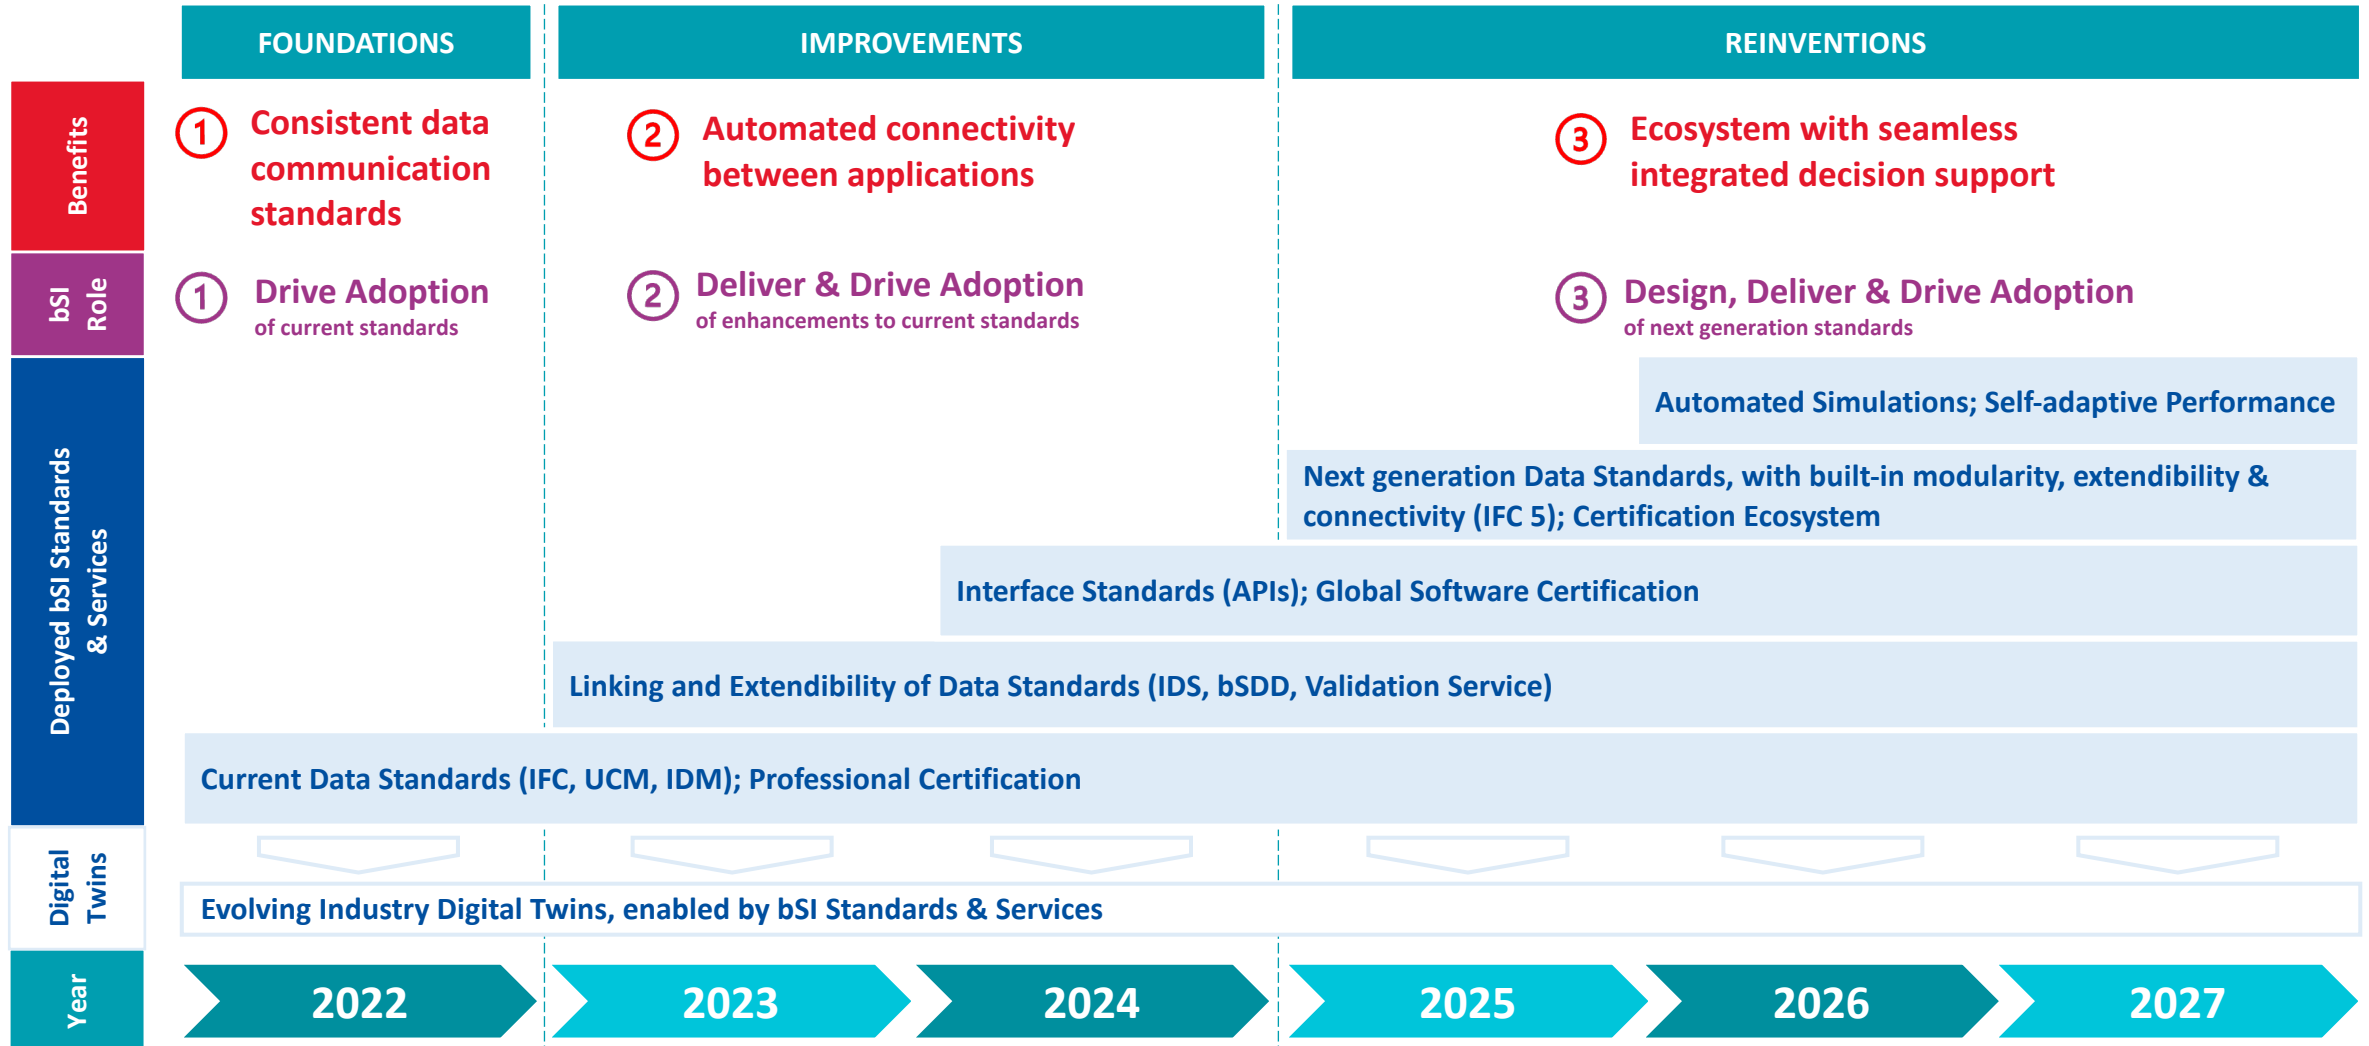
FOUNDATIONS

IMPROVEMENTS

REINVENTIONS

Benefits

1 Consistent data communication standards

2 Automated connectivity between applications

3 Ecosystem with seamless integrated decision support

bSI Role

1 Drive Adoption of current standards

2 Deliver & Drive Adoption of enhancements to current standards

3 Design, Deliver & Drive Adoption of next generation standards

Deployed bSI Standards & Services

Automated Simulations; Self-adaptive Performance

Next generation Data Standards, with built-in modularity, extendibility & connectivity (IFC 5); Certification Ecosystem

Interface Standards (APIs); Global Software Certification

Linking and Extendibility of Data Standards (IDS, bSDD, Validation Service)

Current Data Standards (IFC, UCM, IDM); Professional Certification

Digital Twins

Evolving Industry Digital Twins, enabled by bSI Standards & Services

Year

2022

2023

2024

2025

2026

2027